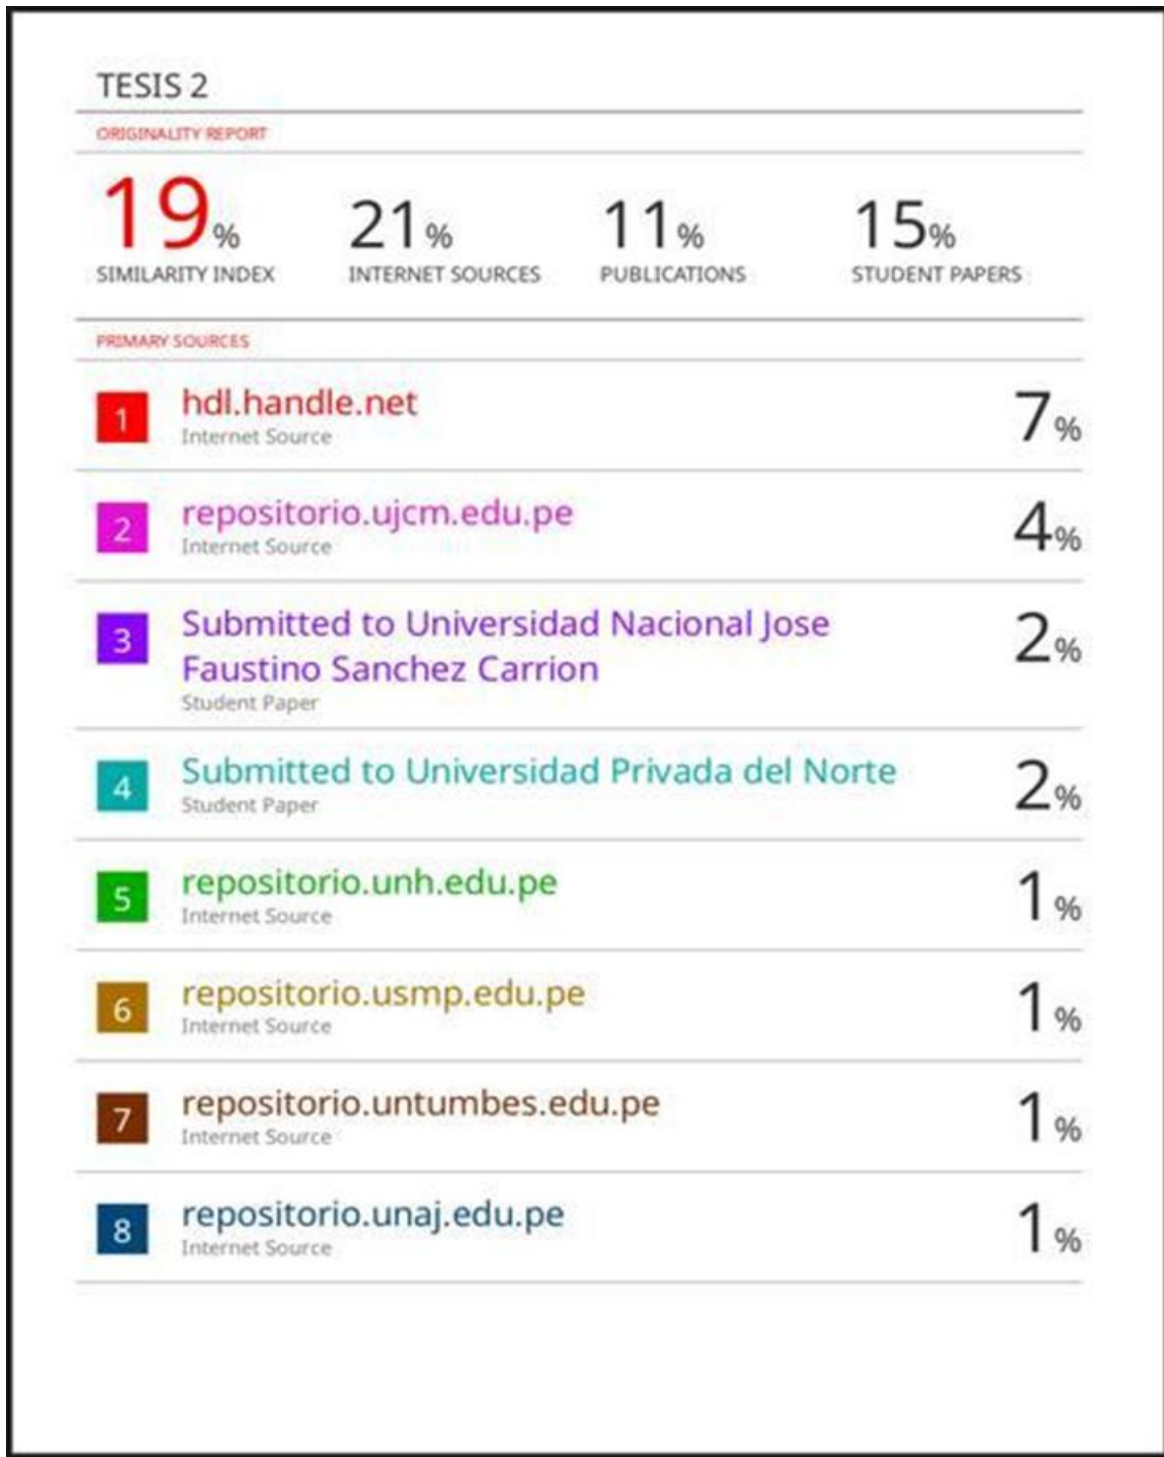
TESIS 2

ORIGINALITY REPORT

19%
SIMILARITY INDEX

21%
INTERNET SOURCES

11%
PUBLICATIONS

15%
STUDENT PAPERS

PRIMARY SOURCES

| | | |
|---|---|---|
| 1 | hdl.handle.net<br>Internet Source | 7% |
| 2 | repositorio.ujcm.edu.pe<br>Internet Source | 4% |
| 3 | Submitted to Universidad Nacional Jose Faustino Sanchez Carrion<br>Student Paper | 2% |
| 4 | Submitted to Universidad Privada del Norte<br>Student Paper | 2% |
| 5 | repositorio.unh.edu.pe<br>Internet Source | 1% |
| 6 | repositorio.usmp.edu.pe<br>Internet Source | 1% |
| 7 | repositorio.untumbes.edu.pe<br>Internet Source | 1% |
| 8 | repositorio.unaj.edu.pe<br>Internet Source | 1% |